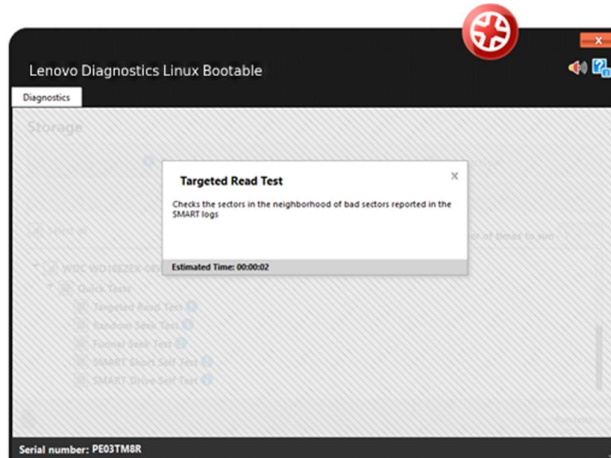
Lenovo Diagnostics Linux Bootable

Diagnostics

Storage

Targeted Read Test

Checks the sectors in the neighborhood of bad sectors reported in the SMART logs

Estimated Time: 00:00:02

Select all

of times to run

WDC WD10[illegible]

Quick Tests

Targeted Read Test

Random Seek Test

Funnel Seek Test

SMART Short Self Test

SMART Drive Self Test

Serial number: PE03TM8R